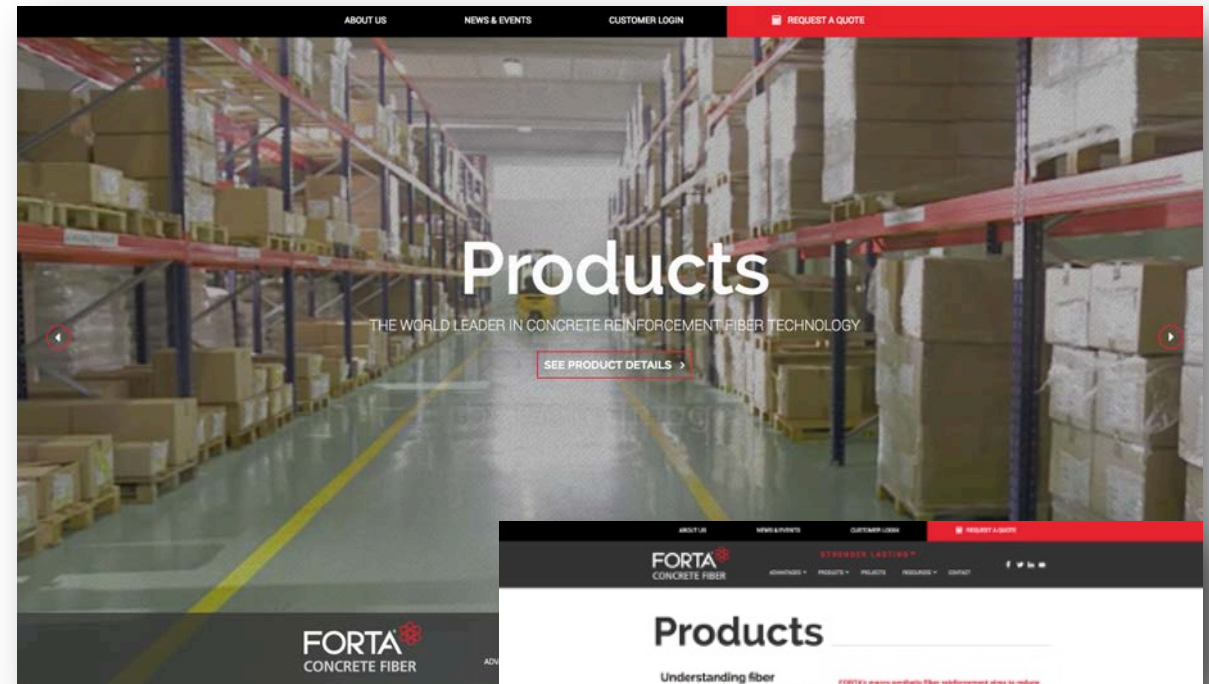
ABOUT US NEWS & EVENTS CUSTOMER LOGIN REQUEST A QUOTE

Products

THE WORLD LEADER IN CONCRETE REINFORCEMENT FIBER TECHNOLOGY

SEE PRODUCT DETAILS >

FORTA CONCRETE FIBER

ADV

ABOUT US NEWS & EVENTS CUSTOMER LOGIN REQUEST A QUOTE

FORTA CONCRETE FIBER

STRONGER LASTING

ADVANTAGES PRODUCTS PROJECTS RESOURCES CONTACT

Products

Understanding fiber

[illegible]